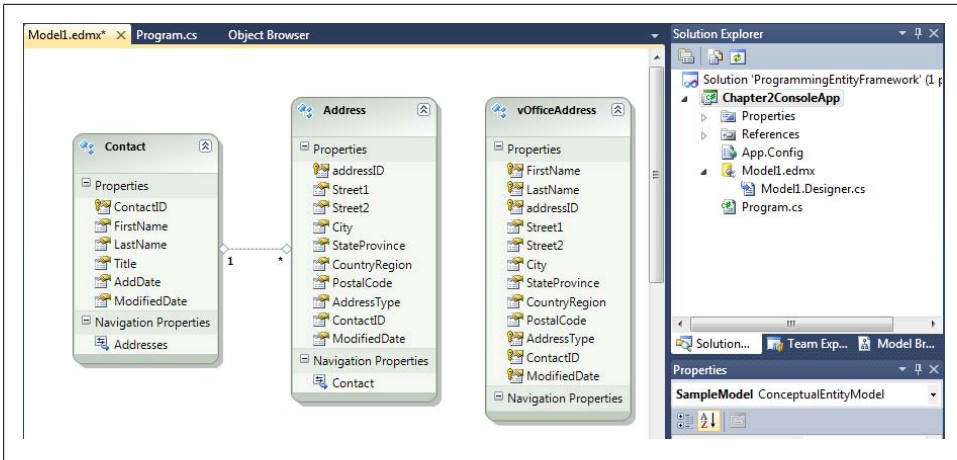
Model1.edmx* × Program.cs Object Browser

Contact
Properties
ContactID
FirstName
LastName
Title
AddDate
ModifiedDate
Navigation Properties
Addresses

1 *

Address
Properties
addressID
Street1
Street2
City
StateProvince
CountryRegion
PostalCode
AddressType
ContactID
ModifiedDate
Navigation Properties
Contact

vOfficeAddress
Properties
FirstName
LastName
addressID
Street1
Street2
City
StateProvince
CountryRegion
PostalCode
AddressType
ContactID
ModifiedDate
Navigation Properties

Solution Explorer
Solution 'ProgrammingEntityFramework' (1 p
Chapter2ConsoleApp
Properties
References
App.Config
Model1.edmx
Model1.Designer.cs
Program.cs
Solution... Team Exp... Model Br...

Properties
SampleModel ConceptualEntityModel